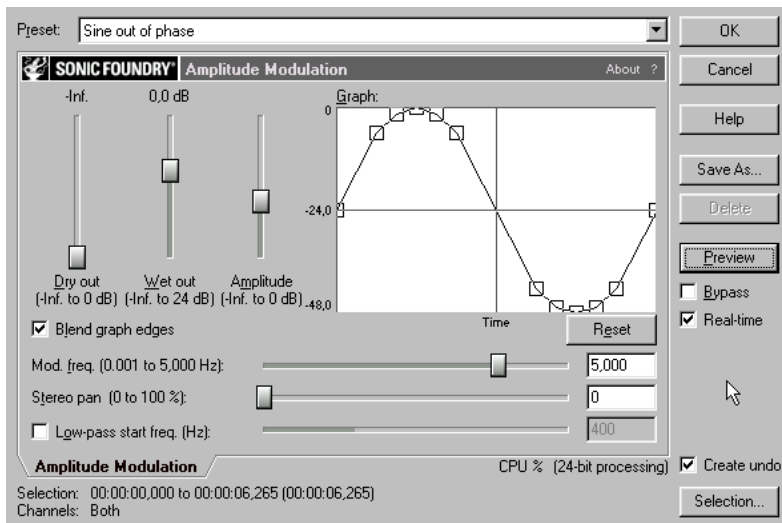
Preset: Sine out of phase

OK

Cancel

SONIC FOUNDRY Amplitude Modulation About ?

Help

-Inf.

0,0 dB

Graph:

0

-24,0

-48,0

Time

Save As...

Delete

Preview

Bypass

Real-time

Dry out (-Inf. to 0 dB)

Wet out (-Inf. to 24 dB)

Amplitude (-Inf. to 0 dB)

Blend graph edges

Reset

Mod. freq. (0.001 to 5,000 Hz): 5,000

Stereo pan (0 to 100 %): 0

Low-pass start freq. (Hz): 400

Amplitude Modulation

CPU % (24-bit processing)

Create undo

Selection: 00:00:00,000 to 00:00:06,265 (00:00:06,265)
Channels: Both

Selection...